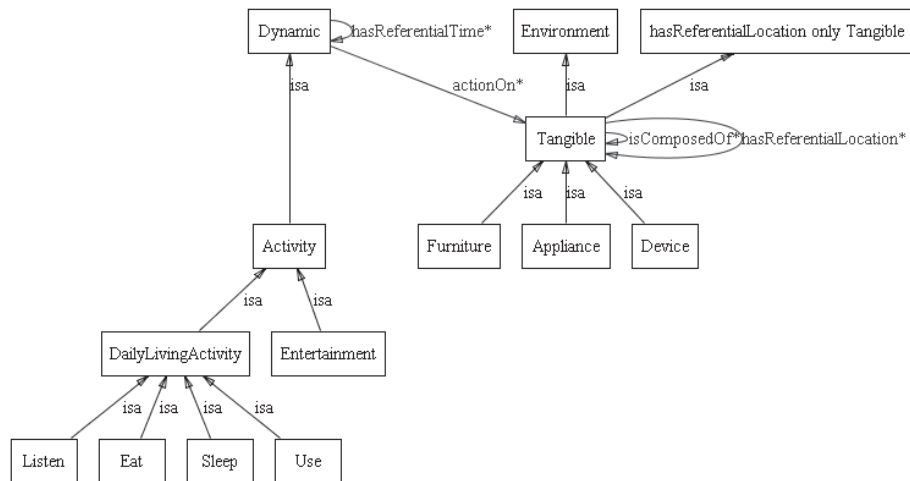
Dynamic
hasReferentialTime*
Environment
hasReferentialLocation only Tangible
isa
actionOn*
isa
isa
Tangible
isComposedOf*
hasReferentialLocation*
isa
isa
isa
Furniture
Appliance
Device
Activity
isa
isa
DailyLivingActivity
Entertainment
isa
isa
isa
isa
Listen
Eat
Sleep
Use